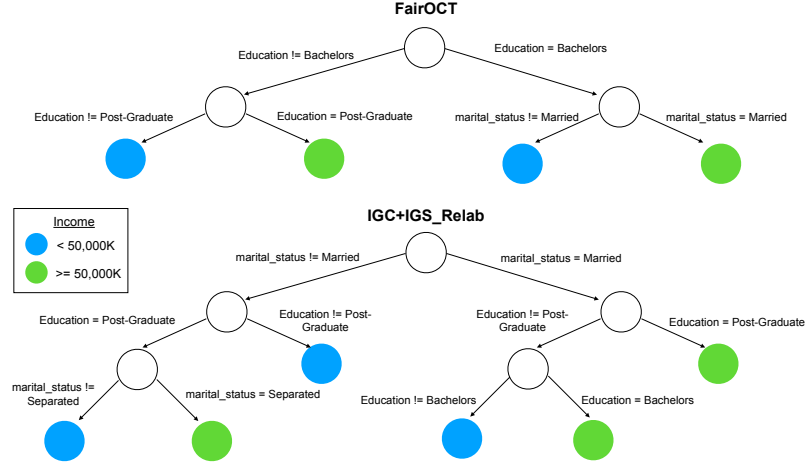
FairOCT

Education != Bachelors

Education = Bachelors

Education != Post-Graduate

Education = Post-Graduate

marital_status != Married

marital_status = Married

Income

< 50,000K

>= 50,000K

IGC+IGS_Relab

marital_status != Married

marital_status = Married

Education = Post-Graduate

Education != Post-Graduate

Education != Post-Graduate

Education = Post-Graduate

marital_status != Separated

marital_status = Separated

Education != Bachelors

Education = Bachelors